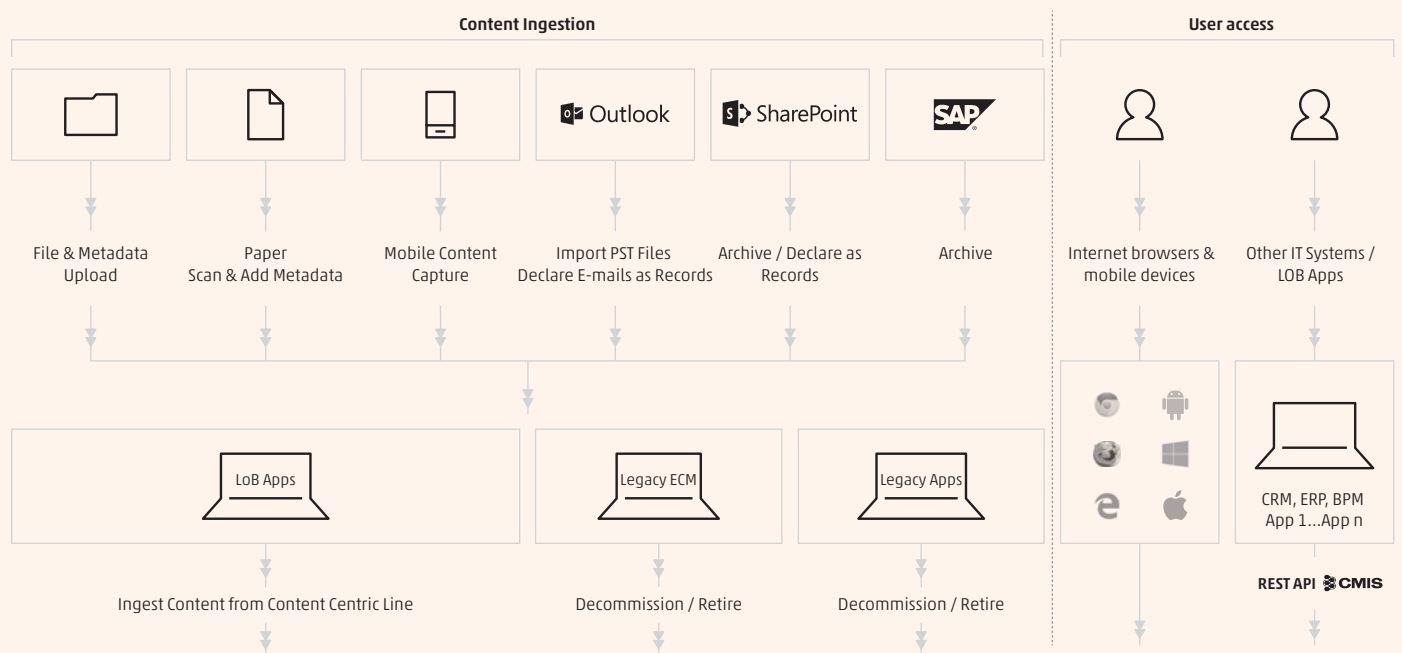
Content Ingestion

User access

Outlook

SharePoint

SAP

File & Metadata Upload

Paper Scan & Add Metadata

Mobile Content Capture

Import PST Files Declare E-mails as Records

Archive / Declare as Records

Archive

Internet browsers & mobile devices

Other IT Systems / LOB Apps

LoB Apps

Legacy ECM

Legacy Apps

CRM, ERP, BPM App 1...App n

Ingest Content from Content Centric Line

Decommission / Retire

Decommission / Retire

REST API CMIS